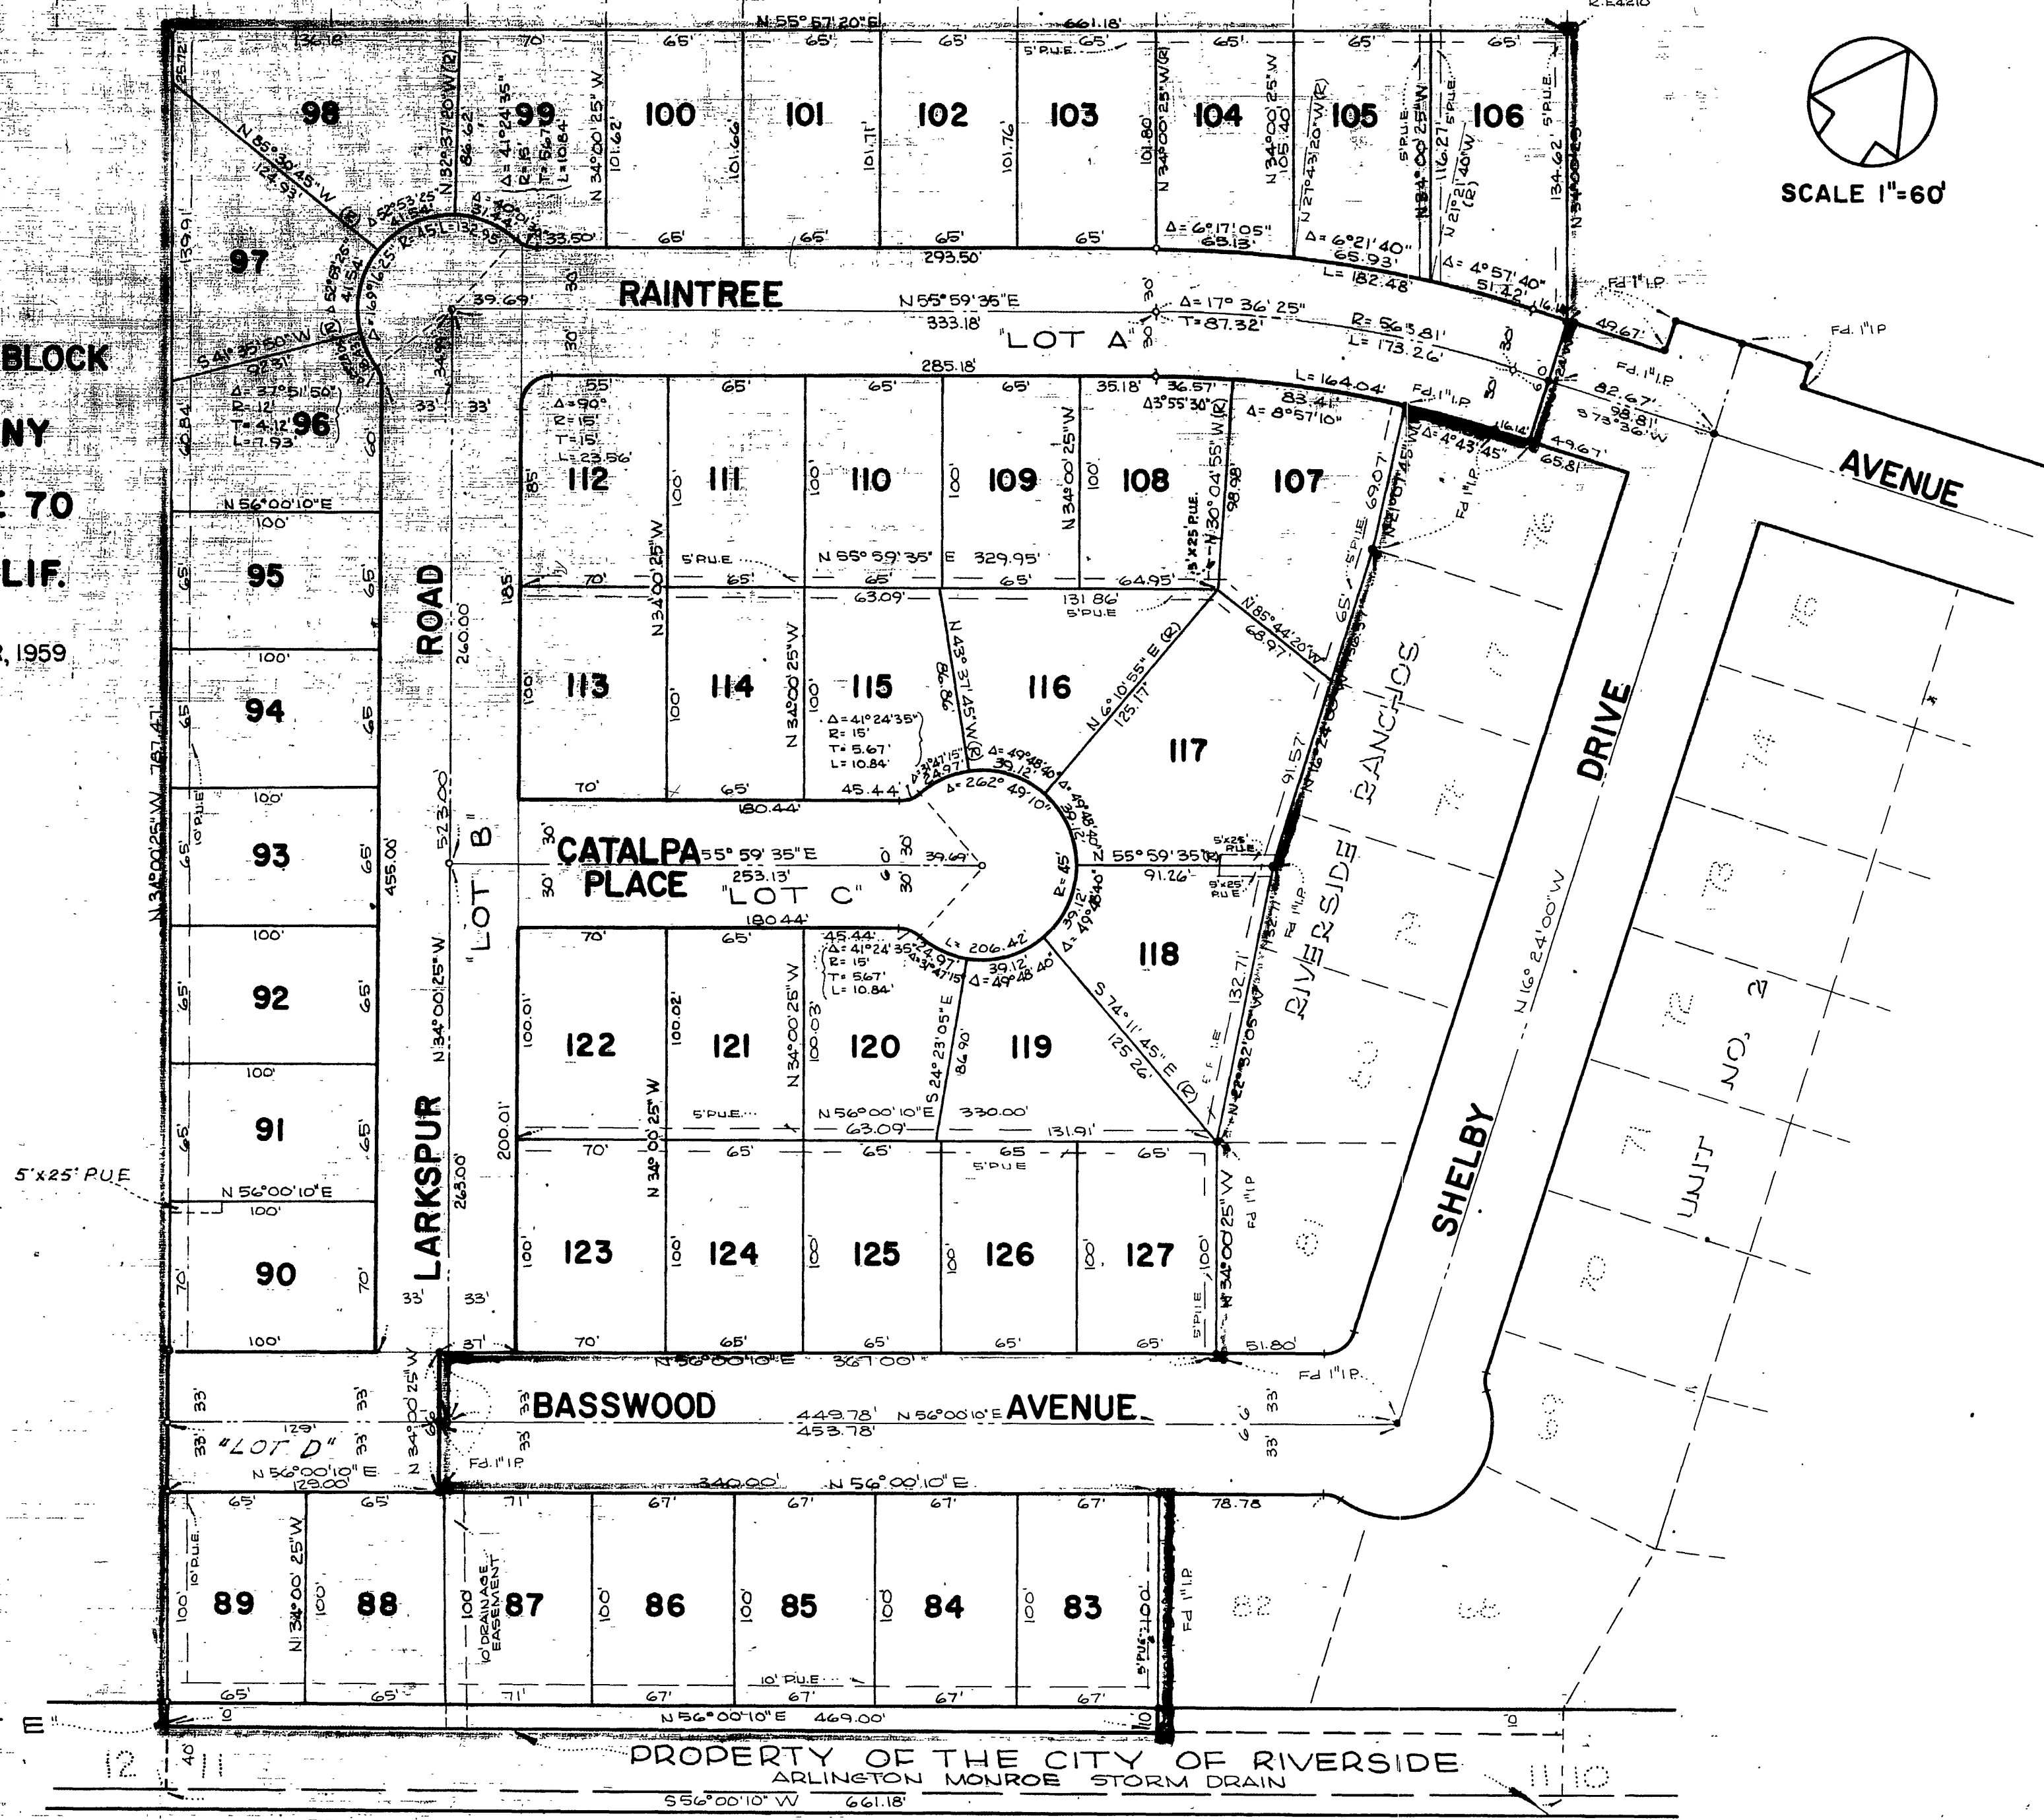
N 55°57'20"E 661.18'

SCALE 1"=60'

BLOCK
NY
70
LIF.
, 1959

98 99 100 101 102 103 104 105 106
97
96
95
94
93
92
91
90
89 88 87 86 85 84 83
112 111 110 109 108 107
113 114 115 116 117
122 121 120 119 118
123 124 125 126 127

RAINTREE
N 55°59'35"E
333.18'
"LOT A"
293.50'
285.18'

LARKSPUR ROAD
"LOT B"
523.00'

CATALPA PLACE
N 55°59'35"E
253.13'
"LOT C"

BASSWOOD AVENUE
449.78' N 56°00'10"E
453.78'
"LOT D"

SHELBY DRIVE
N 16°24'00"W

AVENUE

RIVERSIDE RANCHOS
UNIT NO. 2

N 34°00'25"W 787.47'

5'x25' P.U.E.

N 56°00'10"E 469.00'

PROPERTY OF THE CITY OF RIVERSIDE
ARLINGTON MONROE STORM DRAIN
S56°00'10"W 661.18'

10' DRAINAGE EASEMENT
10' P.U.E.
5' P.U.E.
Fd. 1" I.P.

12 11 11 10